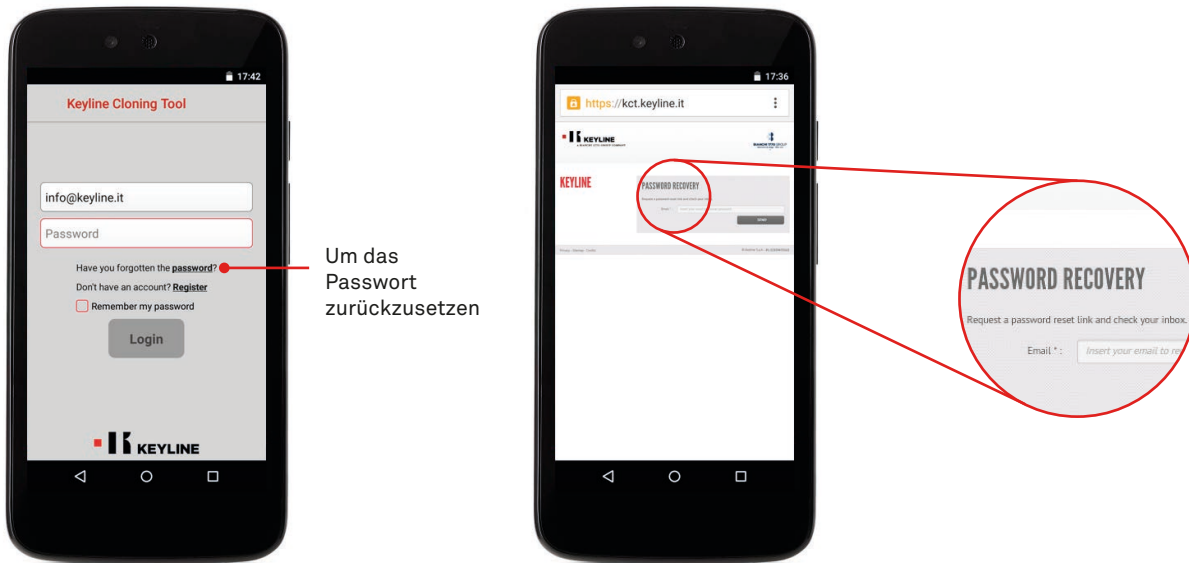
17:42

Keyline Cloning Tool

info@keyline.it

Password

Have you forgotten the password?

Don't have an account? Register

Remember my password

Login

KEYLINE

Um das Passwort zurückzusetzen

17:36

https://kct.keyline.it

KEYLINE

KEYLINE

PASSWORD RECOVERY

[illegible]

PASSWORD RECOVERY

Request a password reset link and check your inbox.

Email * :

Insert your email to re